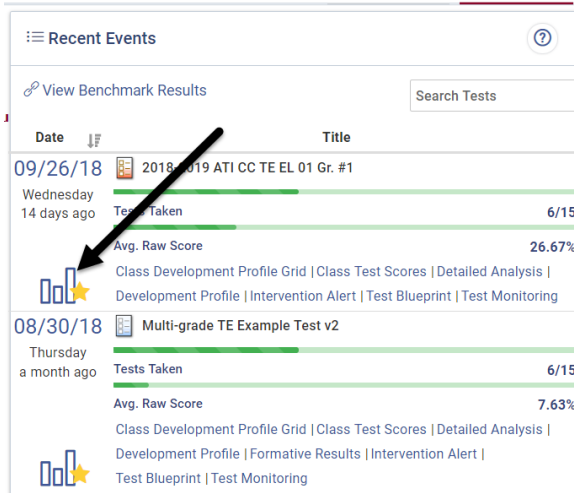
Recent Events

?

View Benchmark Results

Search Tests

Date

Title

09/26/18
Wednesday
14 days ago

2018-2019 ATI CC TE EL 01 Gr. #1

Tests Taken 6/15

Avg. Raw Score 26.67%

Class Development Profile Grid | Class Test Scores | Detailed Analysis | Development Profile | Intervention Alert | Test Blueprint | Test Monitoring

08/30/18
Thursday
a month ago

Multi-grade TE Example Test v2

Tests Taken 6/15

Avg. Raw Score 7.63%

Class Development Profile Grid | Class Test Scores | Detailed Analysis | Development Profile | Formative Results | Intervention Alert | Test Blueprint | Test Monitoring